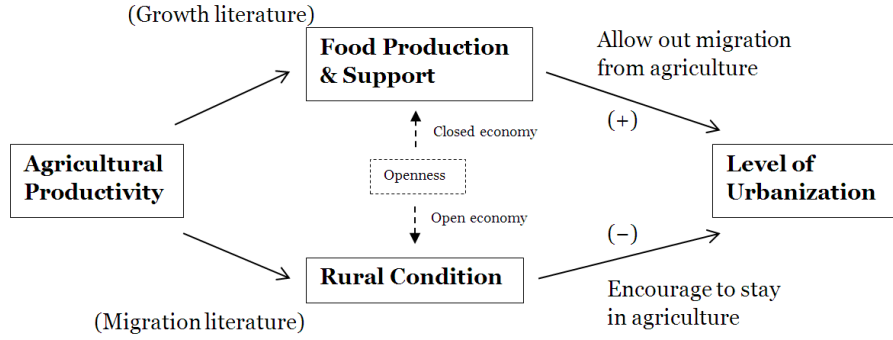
(Growth literature)

Food Production & Support

Allow out migration from agriculture

Closed economy

(+)

Agricultural Productivity

Openness

Level of Urbanization

Open economy

(−)

Rural Condition

Encourage to stay in agriculture

(Migration literature)